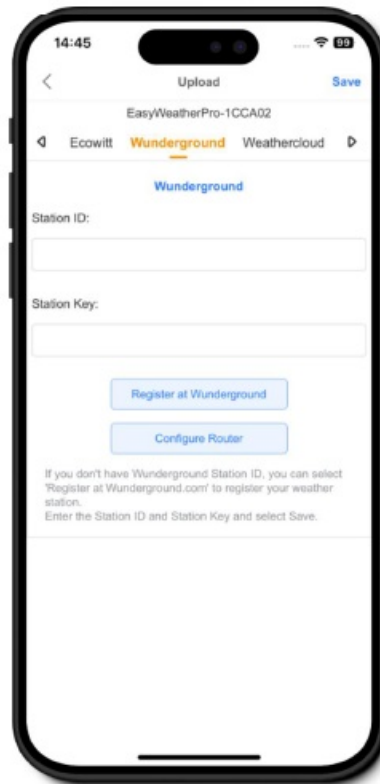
14:45

89

<

Upload

Save

EasyWeatherPro-1CCA02

Ecowitt

Wunderground

Weathercloud

Wunderground

Station ID:

Station Key:

Register at Wunderground

Configure Router

If you don't have Wunderground Station ID, you can select 'Register at Wunderground.com' to register your weather station.
Enter the Station ID and Station Key and select Save.